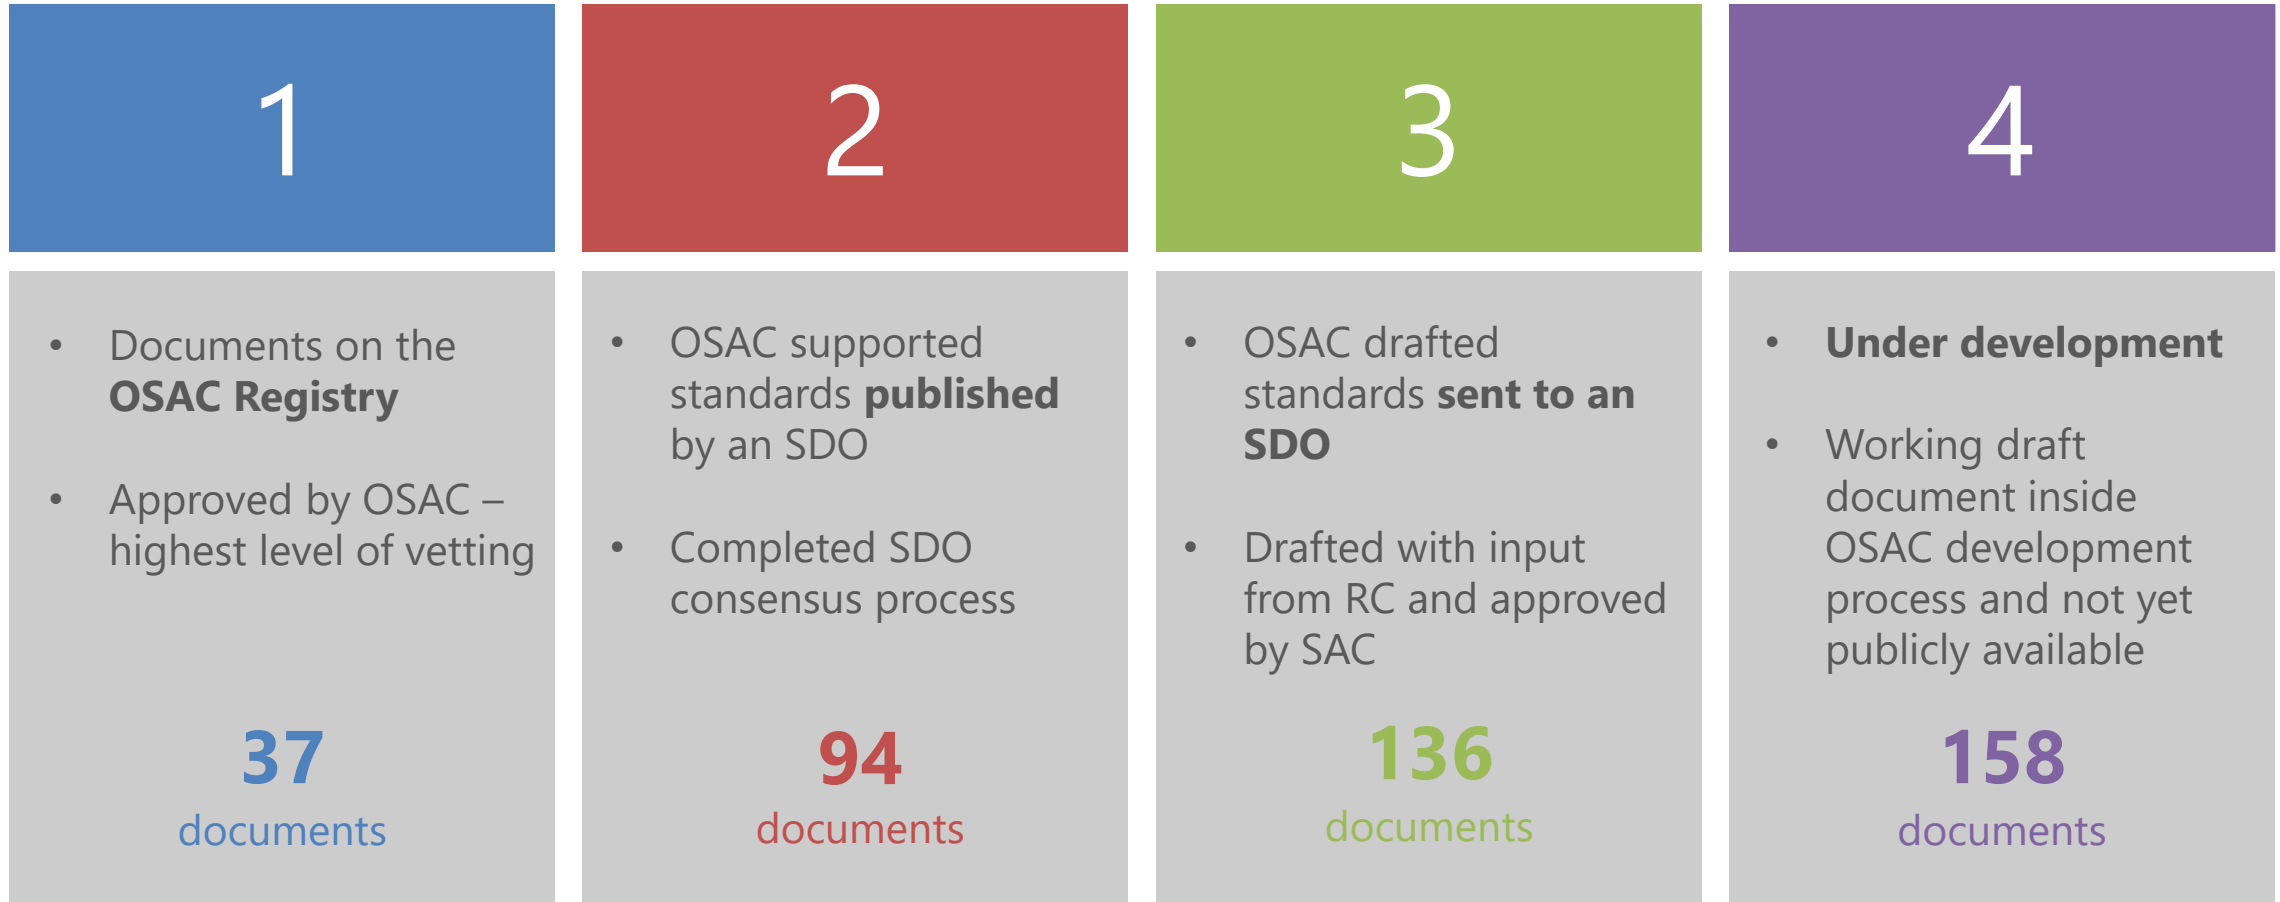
1

• Documents on the **OSAC Registry**

• Approved by OSAC – highest level of vetting

**37**

documents

2

• OSAC supported standards **published** by an SDO

• Completed SDO consensus process

**94**

documents

3

• OSAC drafted standards **sent to an SDO**

• Drafted with input from RC and approved by SAC

**136**

documents

4

• **Under development**

• Working draft document inside OSAC development process and not yet publicly available

**158**

documents